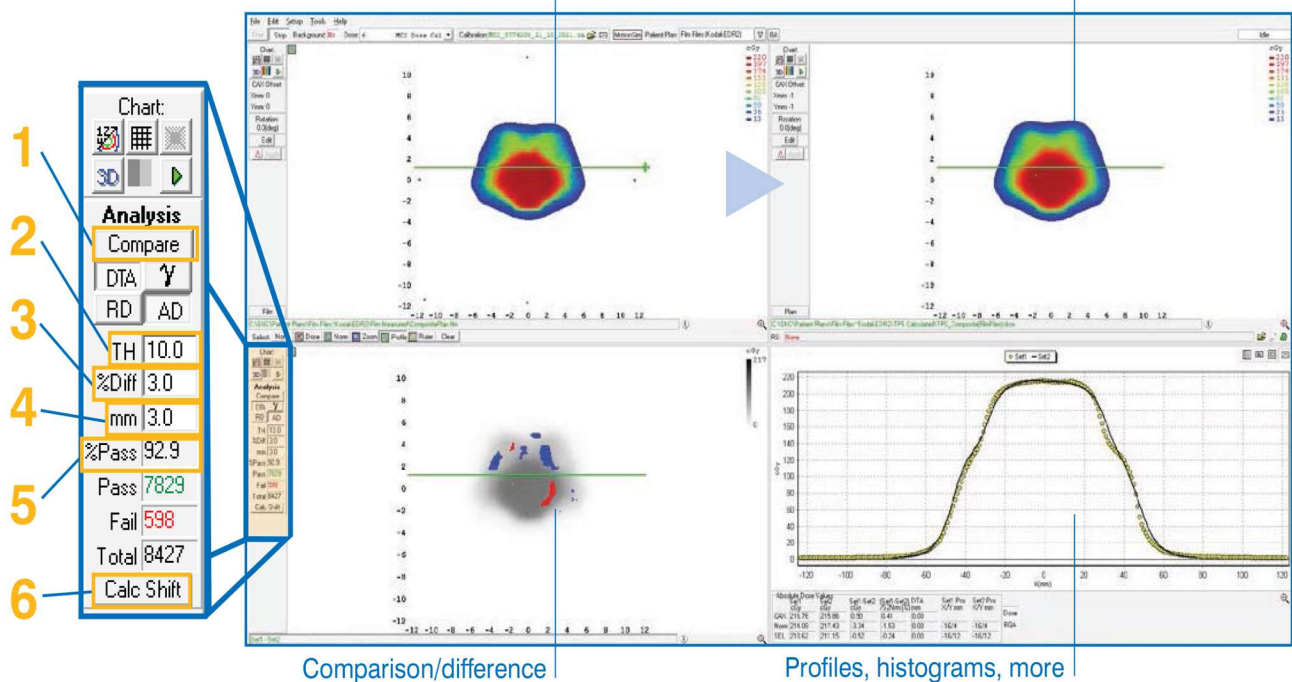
Chart:

3D

Analysis

Compare

DTA γ

RD AD

TH 10.0

%Diff 3.0

mm 3.0

%Pass 92.9

Pass 7829

Fail 598

Total 8427

Calc Shift

1

2

3

4

5

6

File Edit Setup Tools Help

Stop Background Dose

Motion Sim Patient Plan Film Files (Kodak EDR2)

Idle

cGy

Chart

CAX Offset

Rotation 0.0(deg)

Edit

Apply

File

Plan

Select Dose Norm Zoom Profile Ruler Clear

Set1 Set2

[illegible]

Comparison/difference

Profiles, histograms, more